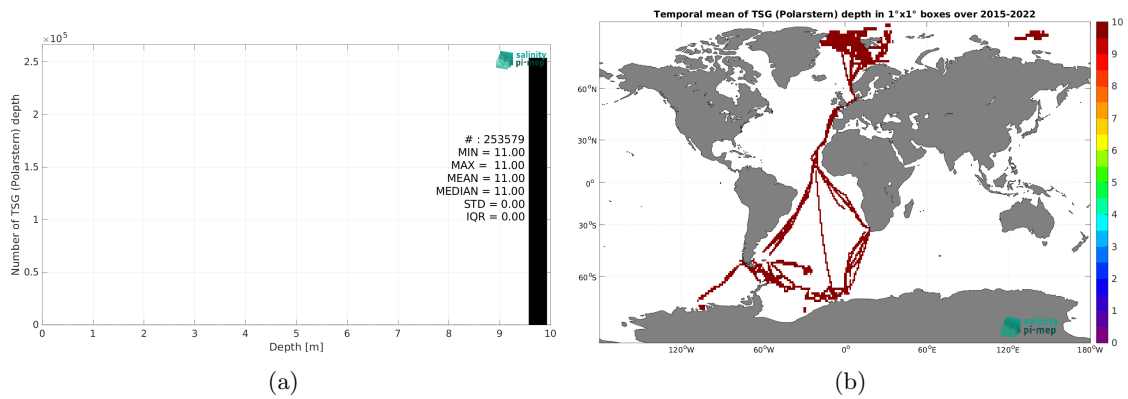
$\times10^5$
2.5
2
1.5
1
0.5
0
Number of TSG (Polarstern) depth
salinity pi-mep
# : 253579
MIN = 11.00
MAX = 11.00
MEAN = 11.00
MEDIAN = 11.00
STD = 0.00
IQR = 0.00
0 1 2 3 4 5 6 7 8 9 10
Depth [m]
(a)

Temporal mean of TSG (Polarstern) depth in 1°x1° boxes over 2015-2022
60°N
30°N
0°
30°S
60°S
120°W 60°W 0° 60°E 120°E 180°W
10
9
8
7
6
5
4
3
2
1
0
salinity pi-mep
(b)